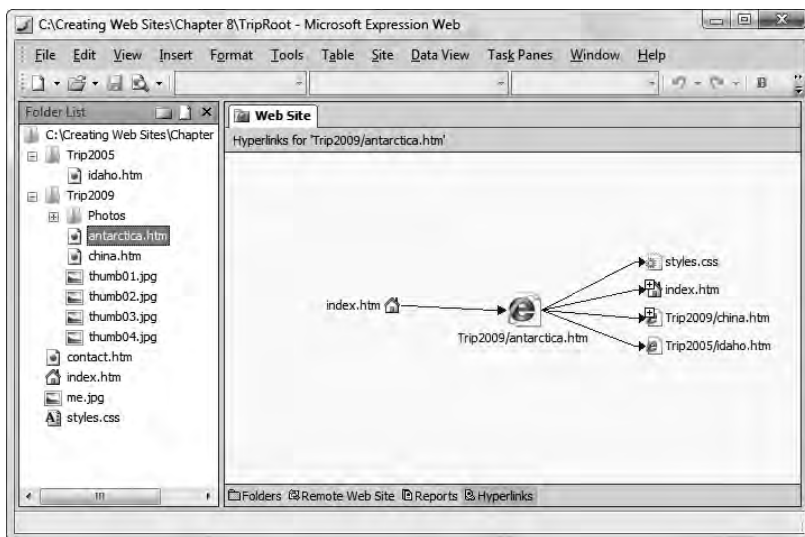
C:\Creating Web Sites\Chapter 8\TripRoot - Microsoft Expression Web

File Edit View Insert Format Tools Table Site Data View Task Panes Window Help

B

Folder List

C:\Creating Web Sites\Chapter

Trip2005

idaho.htm

Trip2009

Photos

antarctica.htm

china.htm

thumb01.jpg

thumb02.jpg

thumb03.jpg

thumb04.jpg

contact.htm

index.htm

me.jpg

styles.css

Web Site

Hyperlinks for 'Trip2009/antarctica.htm'

index.htm

Trip2009/antarctica.htm

styles.css

index.htm

Trip2009/china.htm

Trip2005/idaho.htm

Folders Remote Web Site Reports Hyperlinks